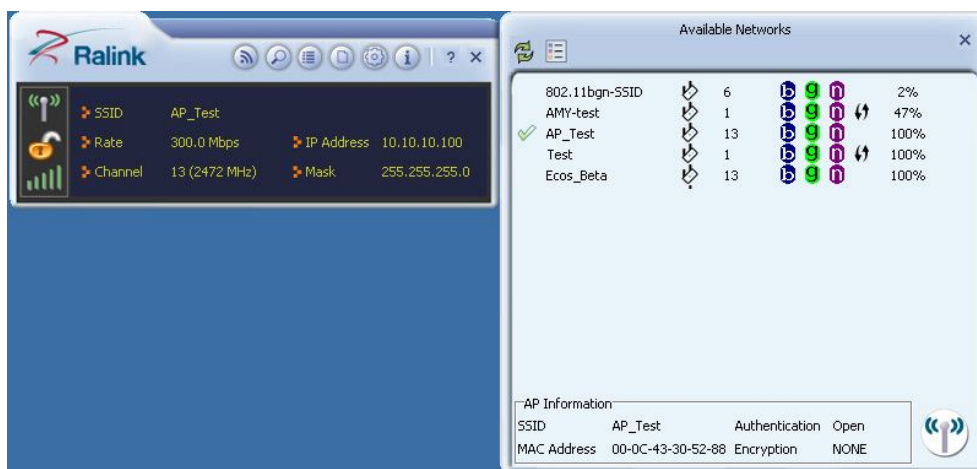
Ralink

? ×

SSID AP_Test
Rate 300.0 Mbps
IP Address 10.10.10.100
Channel 13 (2472 MHz)
Mask 255.255.255.0

Available Networks ×

| | | | | | |
|---|---|---|---|---|---|
| 802.11bgn-SSID | 6 | b g n | | 2% |
| AMY-test | 1 | b g n | | 47% |
| AP_Test | 13 | b g n | | 100% |
| Test | 1 | b g n | | 100% |
| Ecos_Beta | 13 | b g n | | 100% |

AP Information
SSID AP_Test Authentication Open
MAC Address 00-0C-43-30-52-88 Encryption NONE